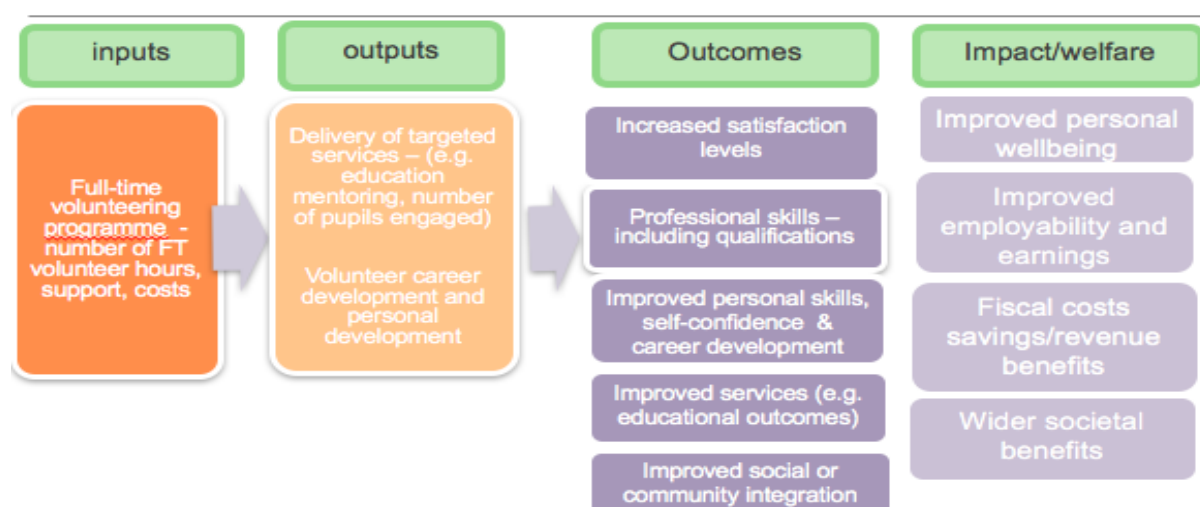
inputs

Full-time volunteering programme - number of FT volunteer hours, support, costs

outputs

Delivery of targeted services – (e.g. education mentoring, number of pupils engaged)

Volunteer career development and personal development

Outcomes

Increased satisfaction levels

Professional skills – including qualifications

Improved personal skills, self-confidence & career development

Improved services (e.g. educational outcomes)

Improved social or community integration

Impact/welfare

Improved personal wellbeing

Improved employability and earnings

Fiscal costs savings/revenue benefits

Wider societal benefits